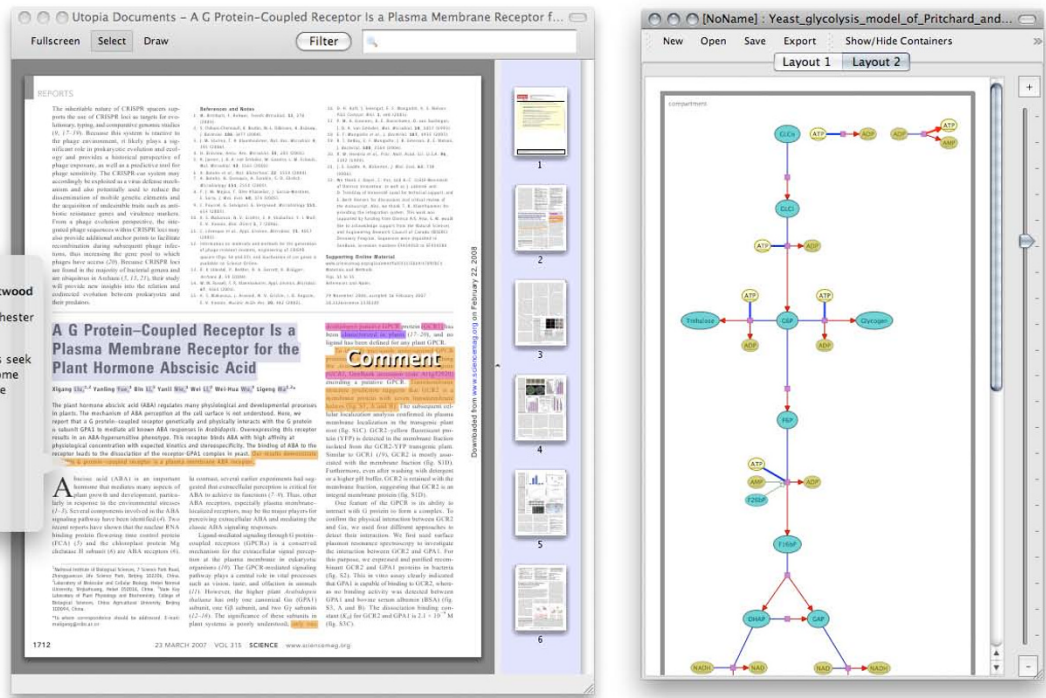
Utopia Documents – A G Protein–Coupled Receptor Is a Plasma Membrane Receptor f...

Fullscreen Select Draw

Filter

REPORTS

The identifiable nature of CRISPR spacers supports the use of CRISPR loci as targets for evolutionary, typing, and comparative genomic studies (4, 17–19). Because this system is interior to the phage environment, it likely plays a significant role in prokaryote evolution and ecology and provides a historical perspective of phage exposure, as well as a predictive tool for phage sensitivity. The CRISPR-cas system may accordingly be exploited as a virus defense mechanism and also potentially used to reduce the dissemination of mobile genetic elements and the acquisition of undesirable traits such as antibiotic resistance genes and virulence markers. From a phage evolution perspective, the integrated phage sequences within CRISPR loci may also provide additional anchor points to facilitate recombination during subsequent phage infections, thus increasing the gene pool to which phages have access (20). Because CRISPR loci are found in the majority of bacterial genera and are ubiquitous in Archaea (7, 13, 21), their study will provide new insights into the relation and coevolution between prokaryotes and their predators.

References and Notes

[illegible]

Supporting Online Material

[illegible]

Downloaded from www.sciencemag.org on February 22, 2008

A G Protein–Coupled Receptor Is a Plasma Membrane Receptor for the Plant Hormone Abscisic Acid

Xigang Liu, Yanling Yue, Bin Li, Yanli Nie, Wei Li, Wei-Hua Wu, Ligeng Ma

The plant hormone abscisic acid (ABA) regulates many physiological and developmental processes in plants. The mechanism of ABA perception at the cell surface is not understood. Here, we report that a G protein–coupled receptor genetically and physically interacts with the G protein α subunit GPA1 to mediate all known ABA responses in Arabidopsis. Overexpressing this receptor results in an ABA-hypersensitive phenotype. This receptor binds ABA with high affinity at physiological concentration with expected kinetics and stereospecificity. The binding of ABA to the receptor leads to the dissociation of the receptor-GPA1 complex in yeast. Our results demonstrate that a G protein–coupled receptor is a plasma membrane ABA receptor.

Abscisic acid (ABA) is an important hormone that mediates many aspects of plant growth and development, particularly in response to the environmental stresses (1–3). Several components involved in the ABA signaling pathway have been identified (4). Two recent reports have shown that the nuclear RNA binding protein flowering time control protein (FCA) (5) and the chloroplast protein Mg chelatase H subunit (6) are ABA receptors (6).

In contrast, several earlier experiments had suggested that extracellular perception is critical for ABA to achieve its functions (7–9). Thus, other ABA receptors, especially plasma membrane-localized receptors, may be the major players for perceiving extracellular ABA and mediating the classic ABA signaling (10).

Ligand-mediated signaling through G protein–coupled receptors (GPCRs) is a conserved mechanism for the extracellular signal perception at the plasma membrane in eukaryotic organisms (10). The GPCR-mediated signaling pathway plays a central role in vital processes such as vision, taste, and olfaction in animals (11). However, the higher plant Arabidopsis thaliana has only one canonical Gα (GPA1) subunit, one Gβ subunit, and two Gγ subunits (12–16). The significance of these subunits in plant systems is poorly understood, only one

Comment

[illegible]

1712   23 MARCH 2007   VOL 315   SCIENCE   www.sciencemag.org

1 2 3 4 5 6

twood
hester
s seek
ome
e

[NoName] : Yeast_glycolysis_model_of_Pritchard_and...

New Open Save Export Show/Hide Containers

Layout 1 Layout 2

compartment

GLCo ATP ADP ADP ATP AMP
GLCi
ATP ADP
ATP ATP
Trehalose G6P Glycogen
ADP ADP
F6P
ATP
AMP ADP
F26bP
F16bP
DHAP GAP
NADH NAD NAD NADH